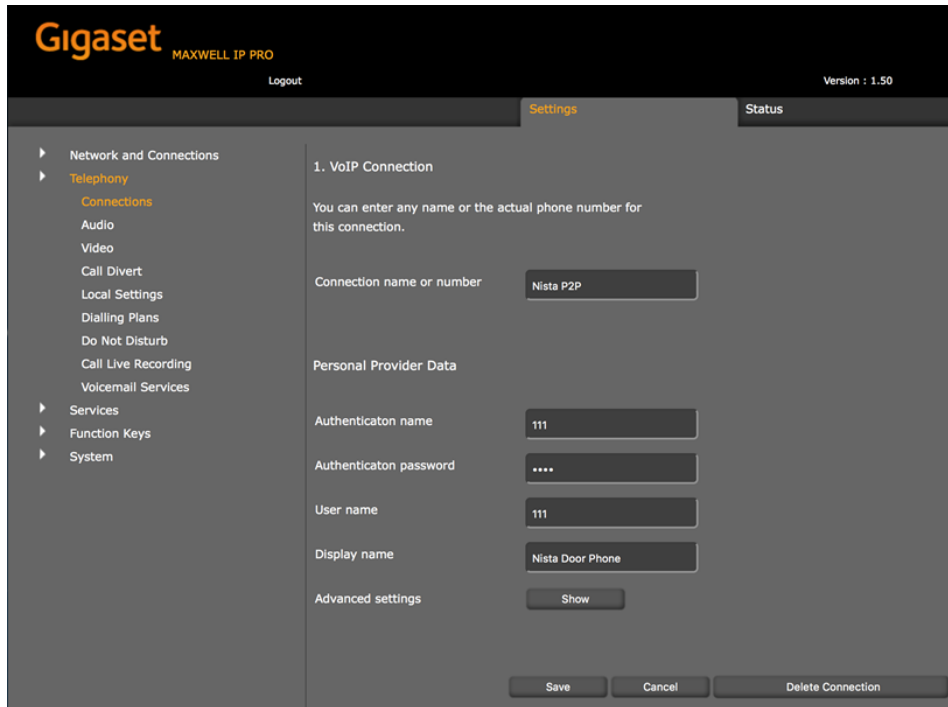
Gigaset MAXWELL IP PRO

Logout

Version : 1.50

Settings

Status

Network and Connections
Telephony
Connections
Audio
Video
Call Divert
Local Settings
Dialling Plans
Do Not Disturb
Call Live Recording
Voicemail Services
Services
Function Keys
System

1. VoIP Connection

You can enter any name or the actual phone number for this connection.

Connection name or number
Nista P2P

Personal Provider Data

Authenticaton name
111

Authenticaton password
••••

User name
111

Display name
Nista Door Phone

Advanced settings
Show

Save
Cancel
Delete Connection